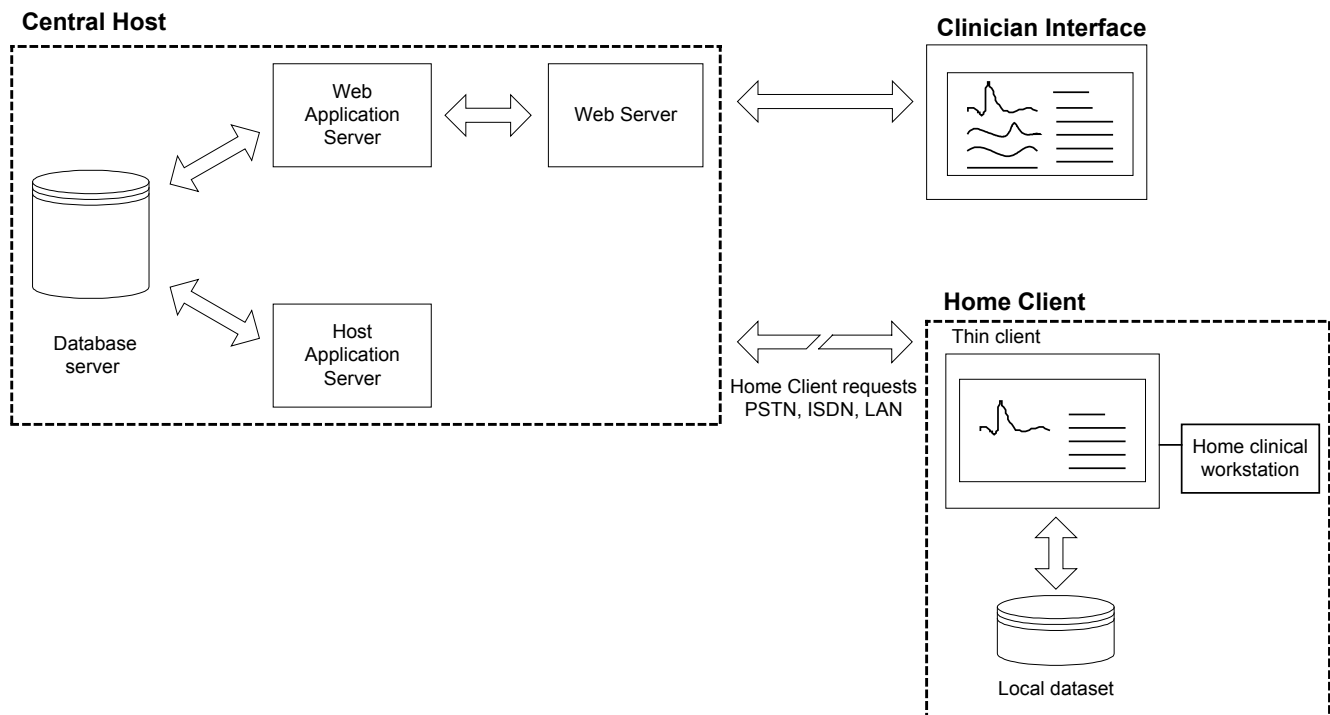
Central Host

Web Application Server

Web Server

Clinician Interface

Database server

Host Application Server

Home Client

Thin client

Home Client requests PSTN, ISDN, LAN

Home clinical workstation

Local dataset